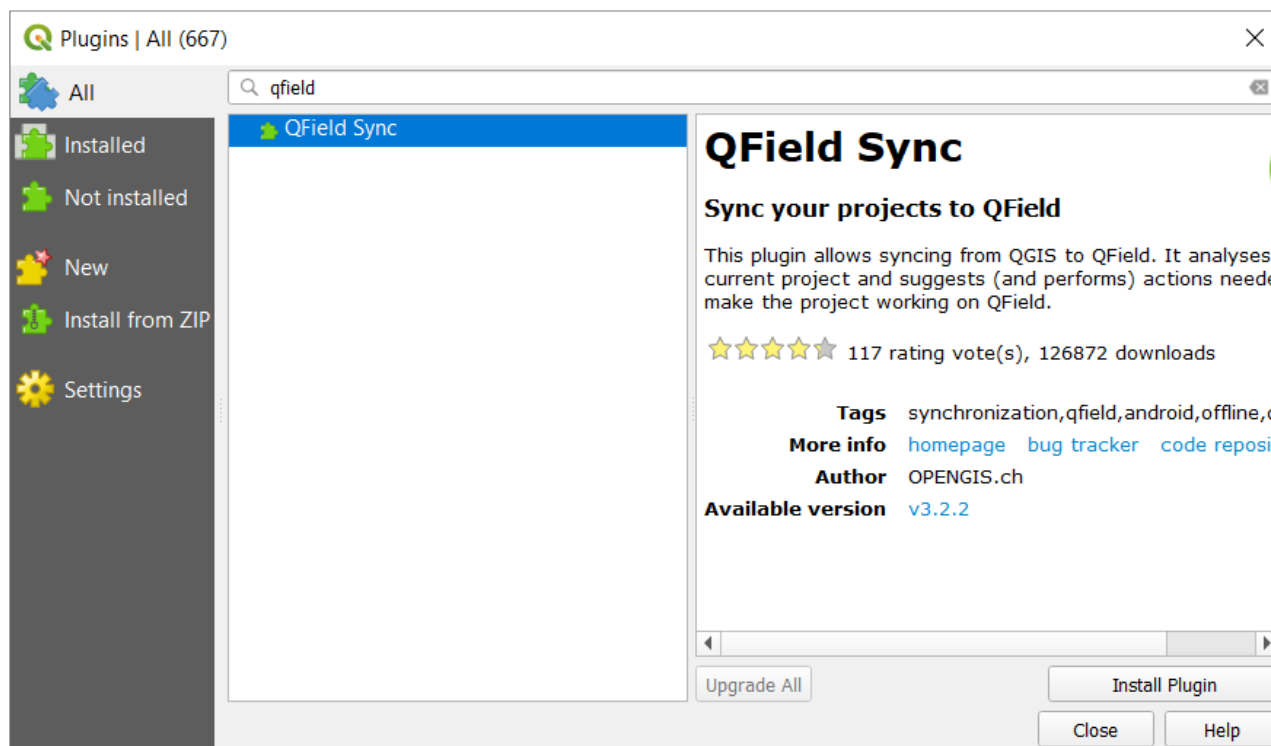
Plugins | All (667)

All

Installed

Not installed

New

Install from ZIP

Settings

qfield

QField Sync

QField Sync

Sync your projects to QField

This plugin allows syncing from QGIS to QField. It analyses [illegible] current project and suggests (and performs) actions neede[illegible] make the project working on QField.

117 rating vote(s), 126872 downloads

| Tags | synchronization,qfield,android,offline,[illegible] |
|---|---|
| More info | homepage bug tracker code reposi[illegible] |
| Author | OPENGIS.ch |
| Available version | v3.2.2 |

Upgrade All

Install Plugin

Close

Help